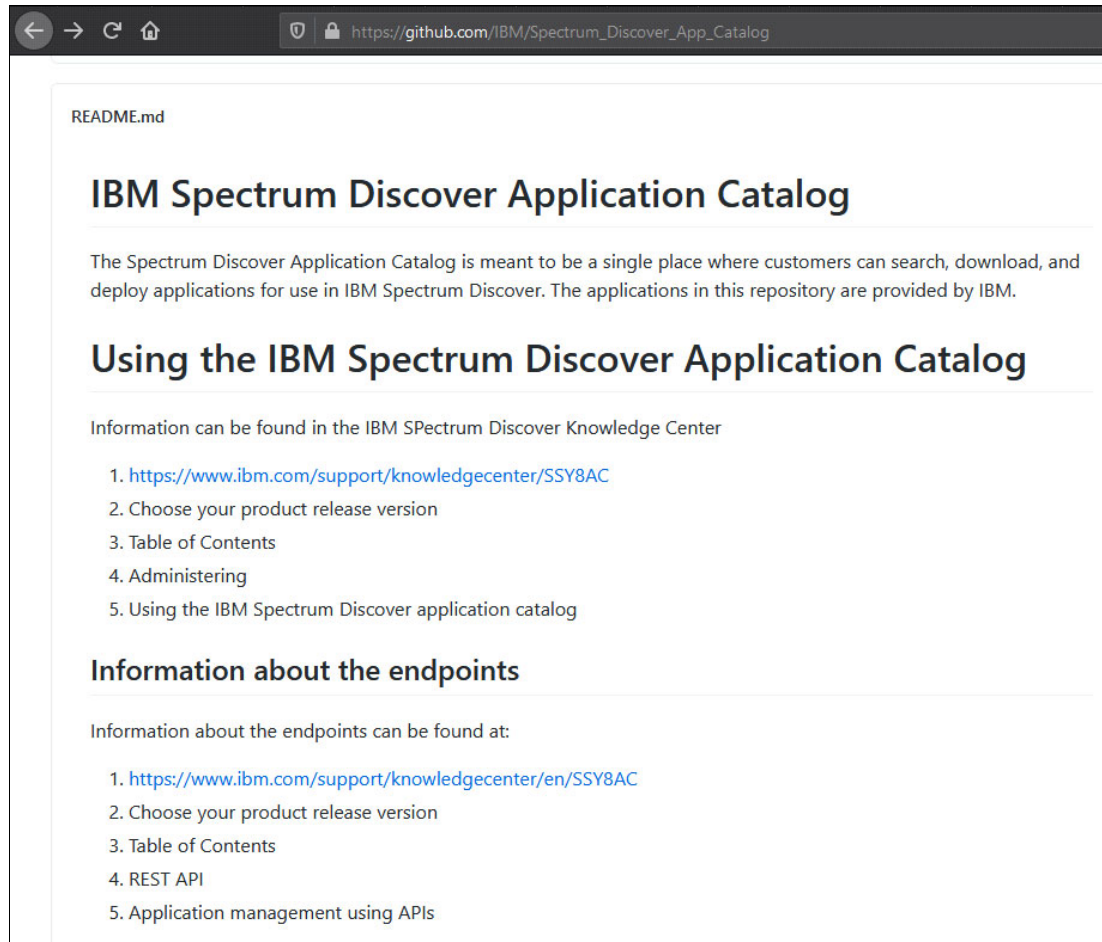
https://github.com/IBM/Spectrum_Discover_App_Catalog

README.md

IBM Spectrum Discover Application Catalog

The Spectrum Discover Application Catalog is meant to be a single place where customers can search, download, and deploy applications for use in IBM Spectrum Discover. The applications in this repository are provided by IBM.

Using the IBM Spectrum Discover Application Catalog

Information can be found in the IBM SPectrum Discover Knowledge Center

1. https://www.ibm.com/support/knowledgecenter/SSY8AC
2. Choose your product release version
3. Table of Contents
4. Administering
5. Using the IBM Spectrum Discover application catalog

Information about the endpoints

Information about the endpoints can be found at:

1. https://www.ibm.com/support/knowledgecenter/en/SSY8AC
2. Choose your product release version
3. Table of Contents
4. REST API
5. Application management using APIs